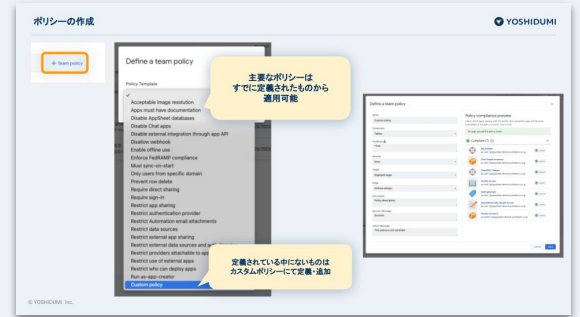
ポリシーの作成

YOSHIDUMI

+ Team policy

Define a team policy

Policy Template

Acceptable image resolution
Apps must have documentation
Disable AppSheet databases
Disable Chat apps
Disable external integration through app API
Disallow webhook
Enable offline use
Enforce FedRAMP compliance
Must sync-on-start
Only users from specific domain
Prevent row delete
Require direct sharing
Require sign-in
Restrict authentication provider
Restrict Automation email attachments
Restrict data sources
Restrict external app sharing
Restrict external data sources and apps
Restrict providers attachable to app
Restrict use of external apps
Restrict who can deploy apps
Run as app-creator
Custom policy

主要なポリシーは
すでに定義されたものから
適用可能

定義されている中にないものは
カスタムポリシーにて定義・追加

Define a team policy

Policy compliance preview

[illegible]

© YOSHIDUMI Inc.